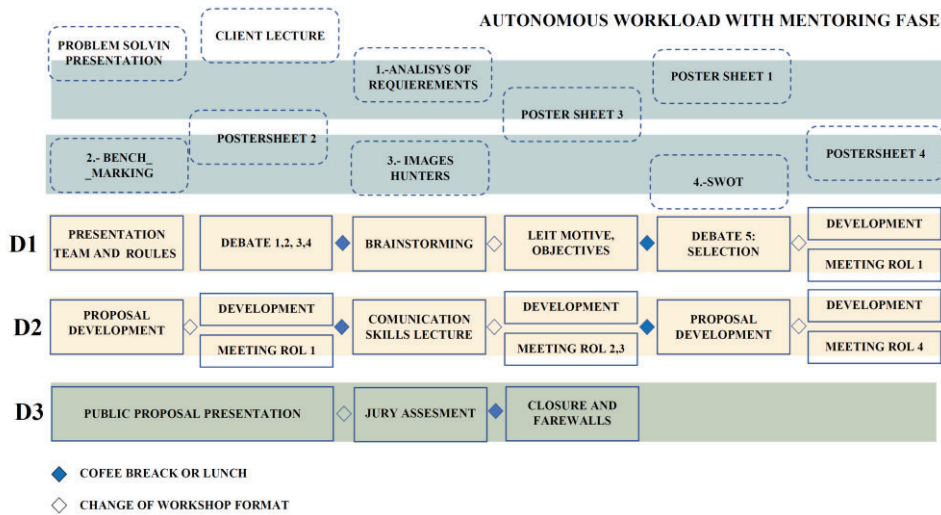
AUTONOMOUS WORKLOAD WITH MENTORING FASE

PROBLEM SOLVIN PRESENTATION

CLIENT LECTURE

1.-ANALISYS OF REQUIEREMENTS

POSTER SHEET 1

POSTER SHEET 3

2.- BENCH\_ \_MARKING

POSTERSHEET 2

3.- IMAGES HUNTERS

4.-SWOT

POSTERSHEET 4

D1

PRESENTATION TEAM AND ROULES

DEBATE 1,2, 3,4

BRAINSTORMING

LEIT MOTIVE, OBJECTIVES

DEBATE 5: SELECTION

DEVELOPMENT

MEETING ROL 1

D2

PROPOSAL DEVELOPMENT

DEVELOPMENT

MEETING ROL 1

COMUNICATION SKILLS LECTURE

DEVELOPMENT

MEETING ROL 2,3

PROPOSAL DEVELOPMENT

DEVELOPMENT

MEETING ROL 4

D3

PUBLIC PROPOSAL PRESENTATION

JURY ASSESMENT

CLOSURE AND FAREWALLS

COFEE BREACK OR LUNCH

CHANGE OF WORKSHOP FORMAT